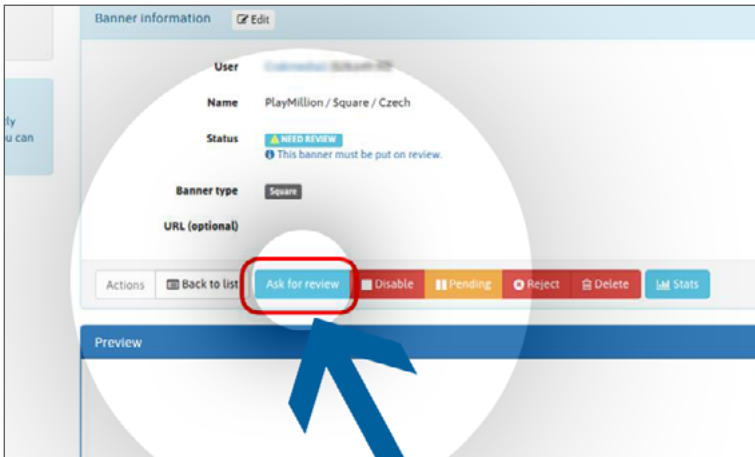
Banner information Edit

ly
u can

User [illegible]

Name PlayMillion / Square / Czech

Status NEED REVIEW
This banner must be put on review.

Banner type Square

URL (optional)

Actions Back to list Ask for review Disable Pending Reject Delete Stats

Preview